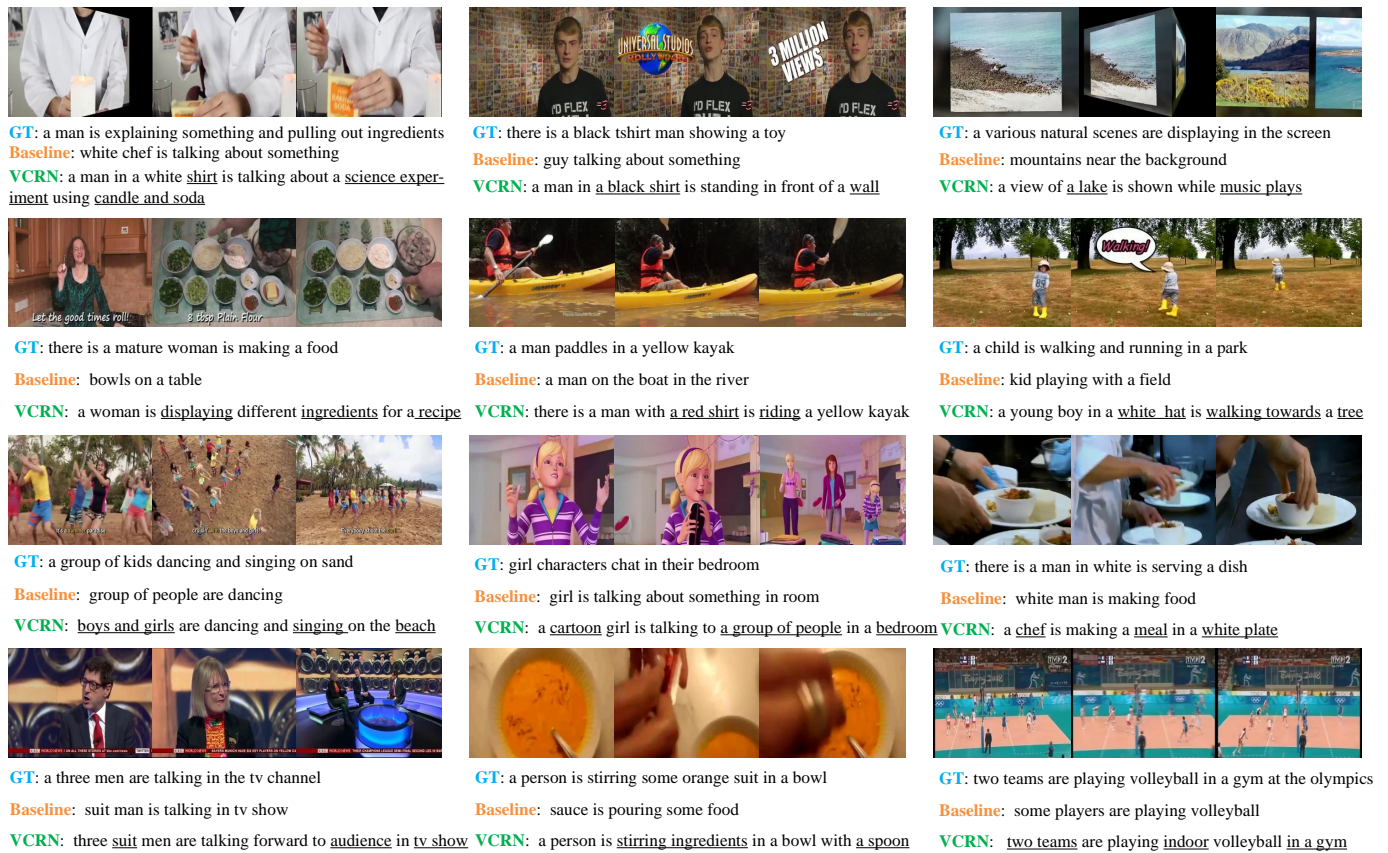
UNIVERSAL STUDIOS HOLLYWOOD

3 MILLION VIEWS

I'D FLEX

GT: a man is explaining something and pulling out ingredients
Baseline: white chef is talking about something
VCRN: a man in a white shirt is talking about a science experiment using candle and soda

GT: there is a black tshirt man showing a toy
Baseline: guy talking about something
VCRN: a man in a black shirt is standing in front of a wall

GT: a various natural scenes are displaying in the screen
Baseline: mountains near the background
VCRN: a view of a lake is shown while music plays

Let the good times roll!

3 tbsp Plain Flour

Walking!

GT: there is a mature woman is making a food
Baseline: bowls on a table
VCRN: a woman is displaying different ingredients for a recipe

GT: a man paddles in a yellow kayak
Baseline: a man on the boat in the river
VCRN: there is a man with a red shirt is riding a yellow kayak

GT: a child is walking and running in a park
Baseline: kid playing with a field
VCRN: a young boy in a white hat is walking towards a tree

GT: a group of kids dancing and singing on sand
Baseline: group of people are dancing
VCRN: boys and girls are dancing and singing on the beach

GT: girl characters chat in their bedroom
Baseline: girl is talking about something in room
VCRN: a cartoon girl is talking to a group of people in a bedroom

GT: there is a man in white is serving a dish
Baseline: white man is making food
VCRN: a chef is making a meal in a white plate

GT: a three men are talking in the tv channel
Baseline: suit man is talking in tv show
VCRN: three suit men are talking forward to audience in tv show

GT: a person is stirring some orange suit in a bowl
Baseline: sauce is pouring some food
VCRN: a person is stirring ingredients in a bowl with a spoon

GT: two teams are playing volleyball in a gym at the olympics
Baseline: some players are playing volleyball
VCRN: two teams are playing indoor volleyball in a gym